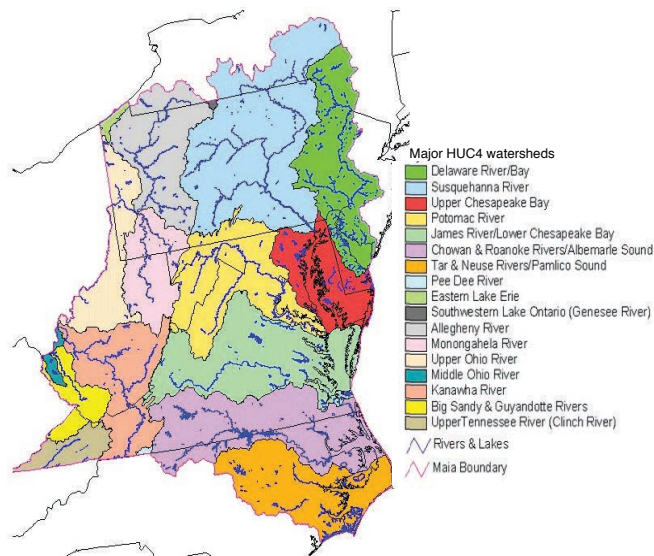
Major HUC4 watersheds
Delaware River/Bay
Susquehanna River
Upper Chesapeake Bay
Potomac River
James River/Lower Chesapeake Bay
Chowan & Roanoke Rivers/Albemarle Sound
Tar & Neuse Rivers/Pamlico Sound
Pee Dee River
Eastern Lake Erie
Southwestern Lake Ontario (Genesee River)
Allegheny River
Monongahela River
Upper Ohio River
Middle Ohio River
Kanawha River
Big Sandy & Guyandotte Rivers
UpperTennessee River (Clinch River)
Rivers & Lakes
Maia Boundary